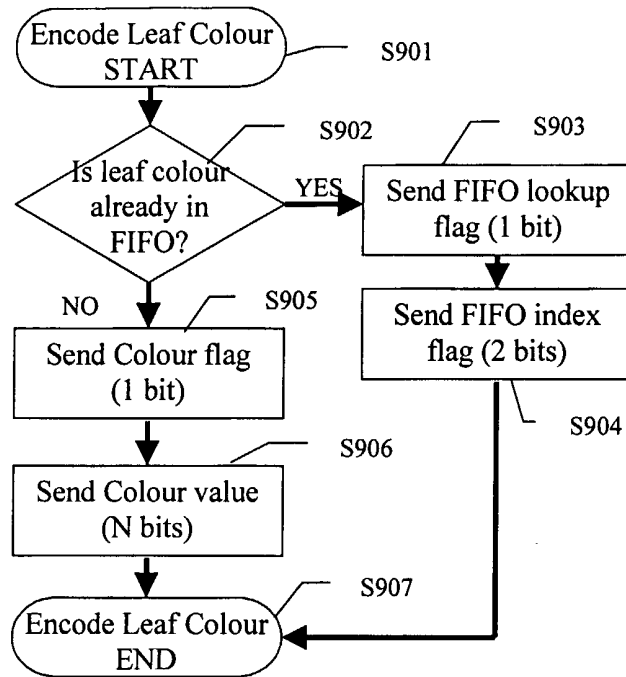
Encode Leaf Colour START

S901

S902

Is leaf colour already in FIFO?

YES

S903

Send FIFO lookup flag (1 bit)

NO

S905

Send FIFO index flag (2 bits)

Send Colour flag (1 bit)

S904

S906

Send Colour value (N bits)

S907

Encode Leaf Colour END